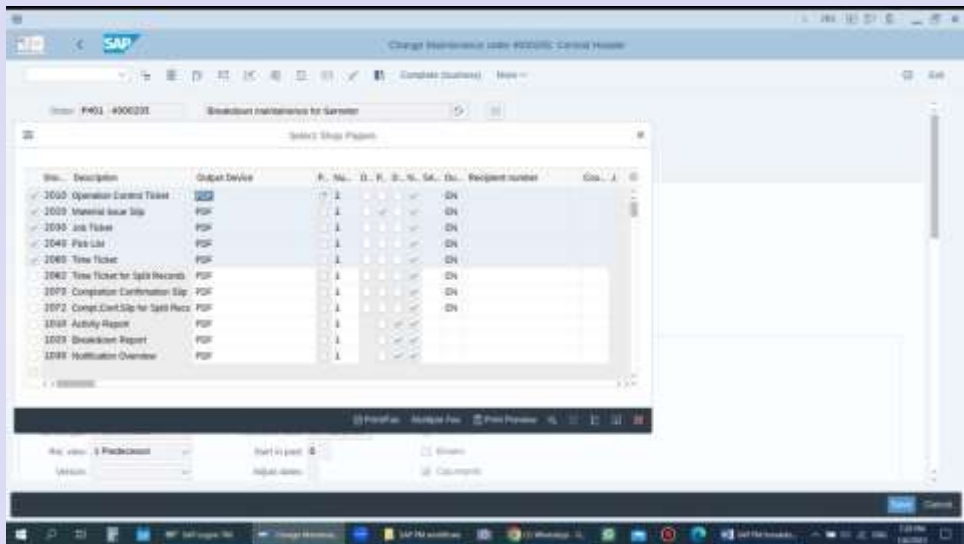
SAP

Change Maintenance order 4000231: Central Header

Complete (business) More

Order PM01 4000231 Breakdown maintenance for Samsung

Select Shop Papers

| Sho... | Description | Output Device | P... | Nu... | D... | R... | D... | N... | Sel... | Ou... | Recipient number | Cou... |
|---|---|---|---|---|---|---|---|---|---|---|---|---|
| 2010 | Operation Control Ticket | PDF | | 1 | | | | | | EN | | |
| 2020 | Material Issue Slip | PDF | | 1 | | | | | | EN | | |
| 2030 | Job Ticket | PDF | | 1 | | | | | | EN | | |
| 2040 | Pick List | PDF | | 1 | | | | | | EN | | |
| 2060 | Time Ticket | PDF | | 1 | | | | | | EN | | |
| 2062 | Time Ticket for Split Records | PDF | | 1 | | | | | | EN | | |
| 2070 | Completion Confirmation Slip | PDF | | 1 | | | | | | EN | | |
| 2072 | Compl.Conf.Slip for Split Recs | PDF | | 1 | | | | | | EN | | |
| 1010 | Activity Report | PDF | | 1 | | | | | | | | |
| 1020 | Breakdown Report | PDF | | 1 | | | | | | | | |
| 1030 | Notification Overview | PDF | | 1 | | | | | | | | |

Print/Fax Multiple Fax Print Preview

Rel. view: 1 Predecessor
Version:
Start in past: 0
Adjust dates:
Shown
Calc.events

Save Cancel

SAP PM workflows